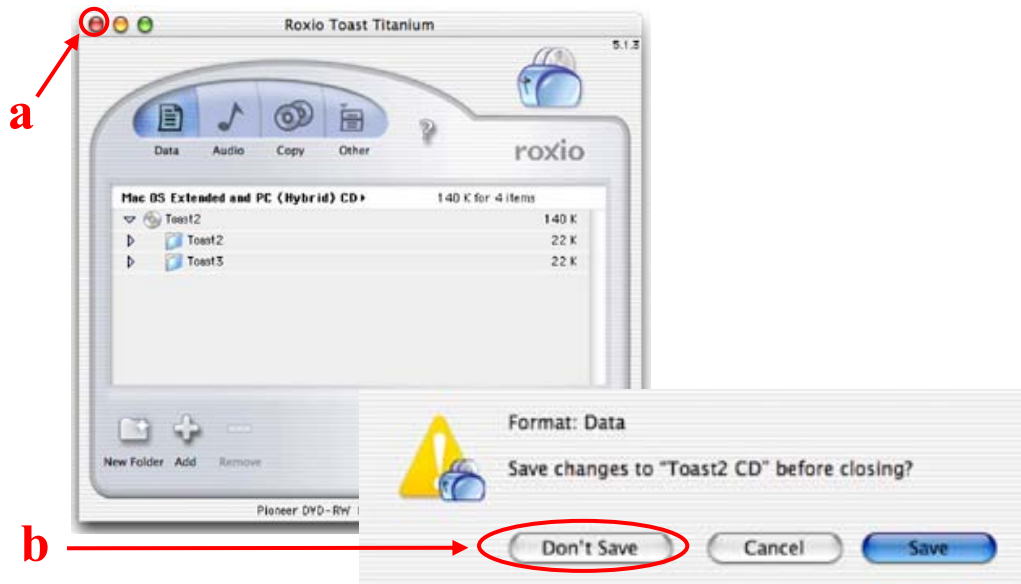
Roxio Toast Titanium

5.1.3

a

Data Audio Copy Other

roxio

Mac OS Extended and PC (Hybrid) CD ▸ 140 K for 4 items

Toast2 140 K
Toast2 22 K
Toast3 22 K

New Folder Add Remove

Pioneer DVD-RW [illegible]

Format: Data

Save changes to "Toast2 CD" before closing?

b

Don't Save Cancel Save